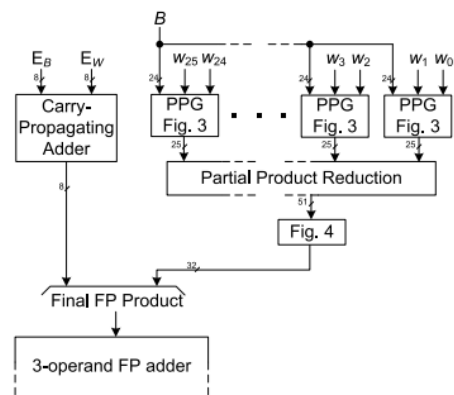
$B$

$E_B$ $E_W$

8 8

Carry-Propagating Adder

8

24 $w_{25}$ $w_{24}$

PPG Fig. 3

25

24 $w_3$ $w_2$

PPG Fig. 3

25

24 $w_1$ $w_0$

PPG Fig. 3

25

Partial Product Reduction

51

Fig. 4

32

Final FP Product

3-operand FP adder